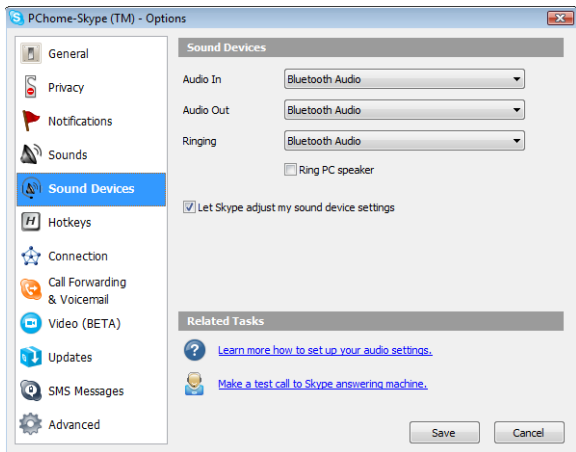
PChome-Skype (TM) - Options

General
Privacy
Notifications
Sounds
Sound Devices
Hotkeys
Connection
Call Forwarding & Voicemail
Video (BETA)
Updates
SMS Messages
Advanced

Sound Devices

Audio In | Bluetooth Audio
Audio Out | Bluetooth Audio
Ringing | Bluetooth Audio

Ring PC speaker

Let Skype adjust my sound device settings

Related Tasks

Learn more how to set up your audio settings.

Make a test call to Skype answering machine.

Save
Cancel